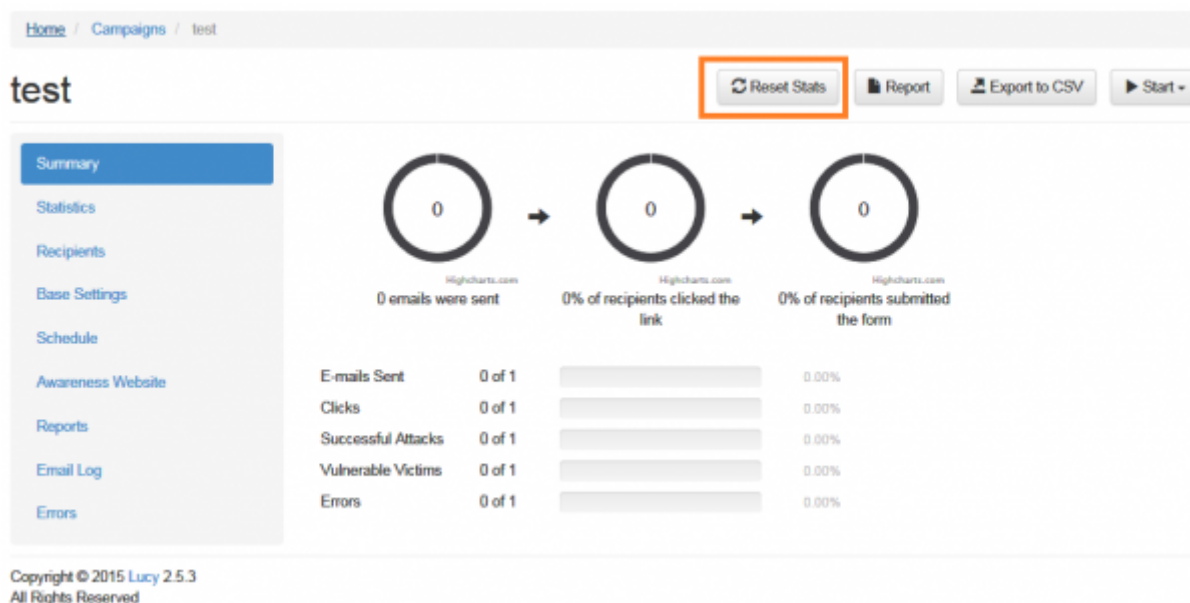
Home / Campaigns / test

test

Reset Stats
Report
Export to CSV
Start

Summary
Statistics
Recipients
Base Settings
Schedule
Awareness Website
Reports
Email Log
Errors

0
Highcharts.com
0 emails were sent

0
Highcharts.com
0% of recipients clicked the link

0
Highcharts.com
0% of recipients submitted the form

| | | | |
|---|---|---|---|
| E-mails Sent | 0 of 1 | | 0.00% |
| Clicks | 0 of 1 | | 0.00% |
| Successful Attacks | 0 of 1 | | 0.00% |
| Vulnerable Victims | 0 of 1 | | 0.00% |
| Errors | 0 of 1 | | 0.00% |

Copyright © 2015 Lucy 2.5.3
All Rights Reserved